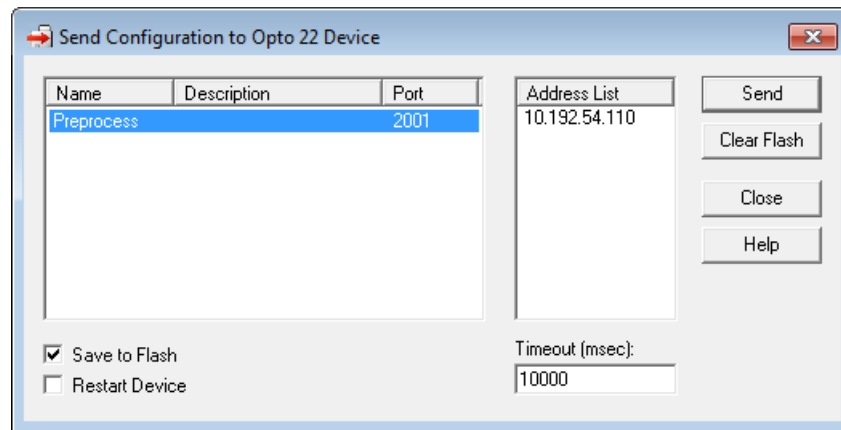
Send Configuration to Opto 22 Device

| Name | Description | Port |
|---|---|---|
| Preprocess | | 2001 |

Address List
10.192.54.110

Send
Clear Flash
Close
Help

Save to Flash
Restart Device

Timeout (msec):
10000